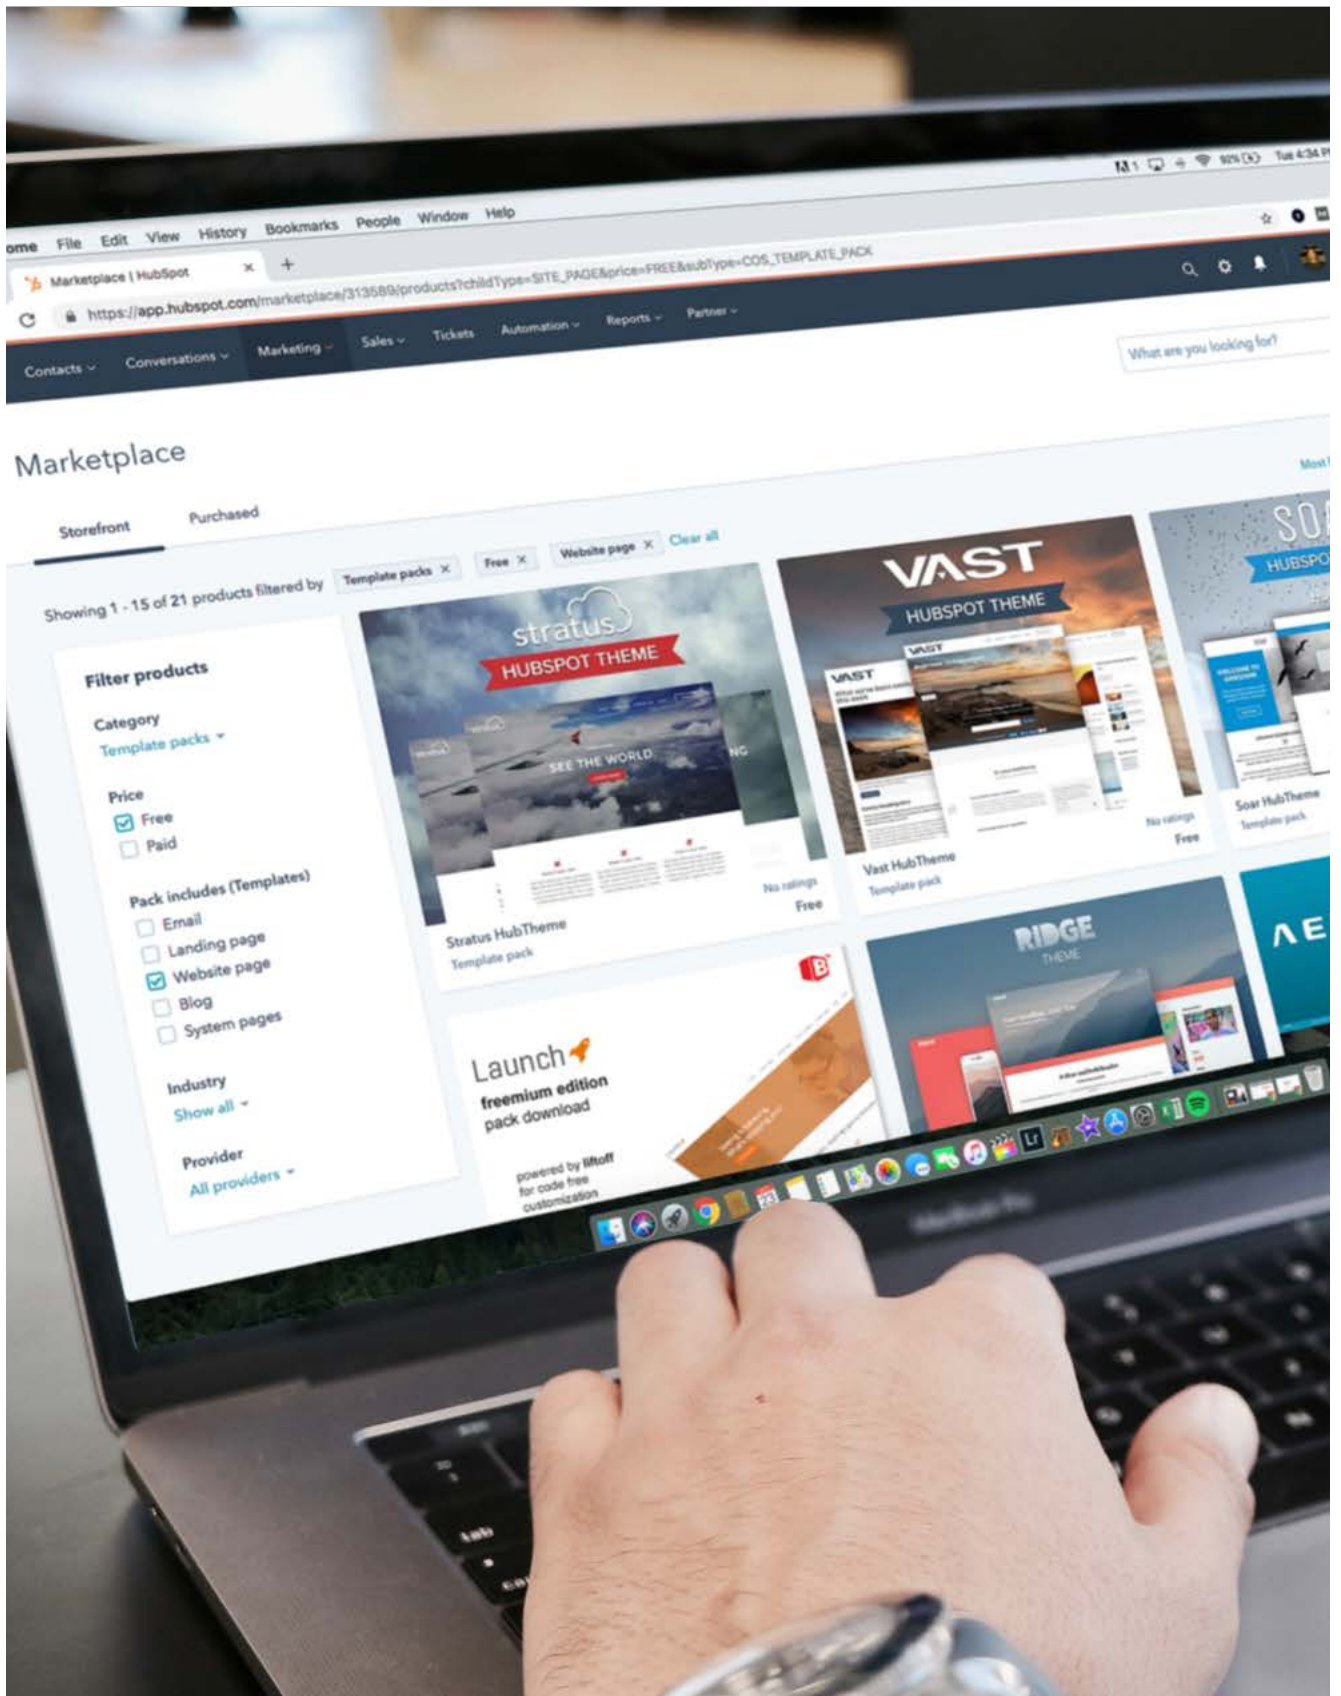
ome File Edit View History Bookmarks People Window Help

Marketplace | HubSpot ×

https://app.hubspot.com/marketplace/313589/products?childType=SITE_PAGE&price=FREE&subType=COS_TEMPLATE_PACK

Contacts Conversations Marketing Sales Tickets Automation Reports Partner

What are you looking for?

Marketplace

Storefront Purchased

Showing 1 - 15 of 21 products filtered by Template packs × Free × Website page × Clear all

Filter products

Category
Template packs

Price
Free
Paid

Pack includes (Templates)
Email
Landing page
Website page
Blog
System pages

Industry
Show all

Provider
All providers

stratus
HUBSPOT THEME
SEE THE WORLD
Stratus HubTheme
Template pack
No ratings
Free

VAST
HUBSPOT THEME
Vast HubTheme
Template pack
No ratings
Free

SOA
HUBSPO
Soar HubTheme
Template pack

Launch
freemium edition
pack download
powered by liftoff
for code free
customization

RIDGE
THEME

ΛE